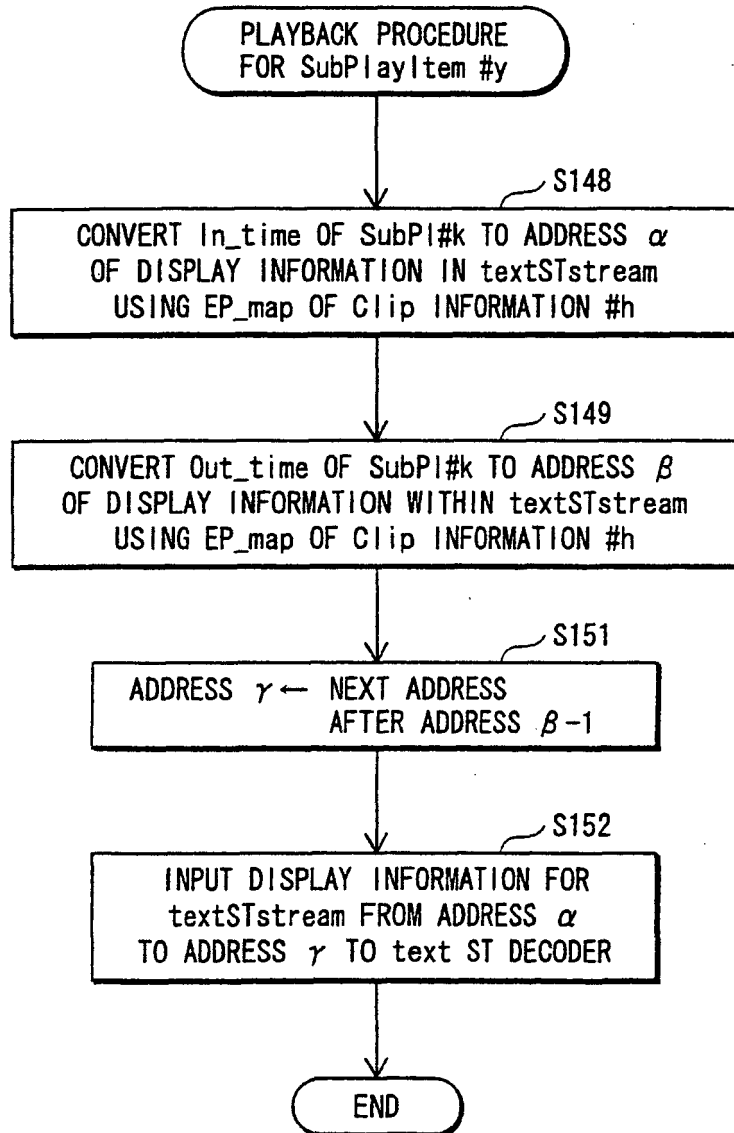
PLAYBACK PROCEDURE FOR SubPlayItem #y

S148

CONVERT In_time OF SubPI#k TO ADDRESS $\alpha$ OF DISPLAY INFORMATION IN textSTstream USING EP_map OF Clip INFORMATION #h

S149

CONVERT Out_time OF SubPI#k TO ADDRESS $\beta$ OF DISPLAY INFORMATION WITHIN textSTstream USING EP_map OF Clip INFORMATION #h

S151

ADDRESS $\gamma \leftarrow$ NEXT ADDRESS AFTER ADDRESS $\beta$-1

S152

INPUT DISPLAY INFORMATION FOR textSTstream FROM ADDRESS $\alpha$ TO ADDRESS $\gamma$ TO text ST DECODER

END